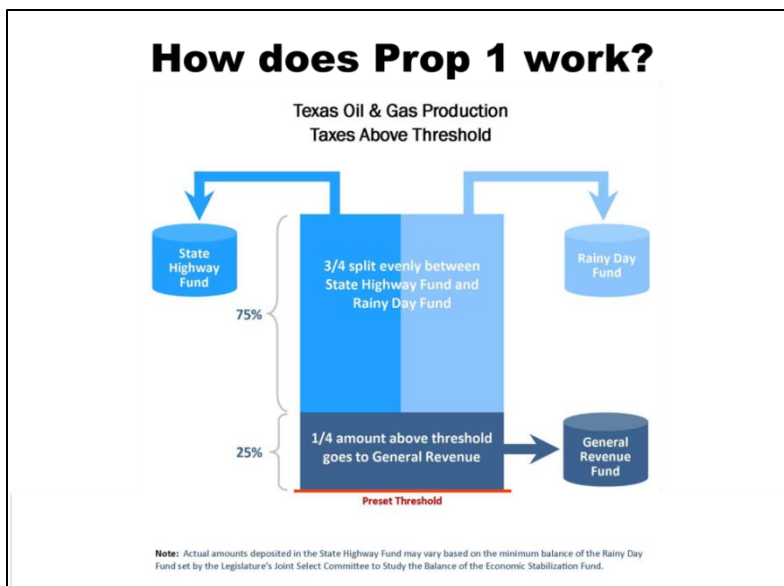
How does Prop 1 work?

Texas Oil & Gas Production Taxes Above Threshold

State Highway Fund

Rainy Day Fund

75%

3/4 split evenly between State Highway Fund and Rainy Day Fund

25%

1/4 amount above threshold goes to General Revenue

General Revenue Fund

Preset Threshold

Note: Actual amounts deposited in the State Highway Fund may vary based on the minimum balance of the Rainy Day Fund set by the Legislature's Joint Select Committee to Study the Balance of the Economic Stabilization Fund.